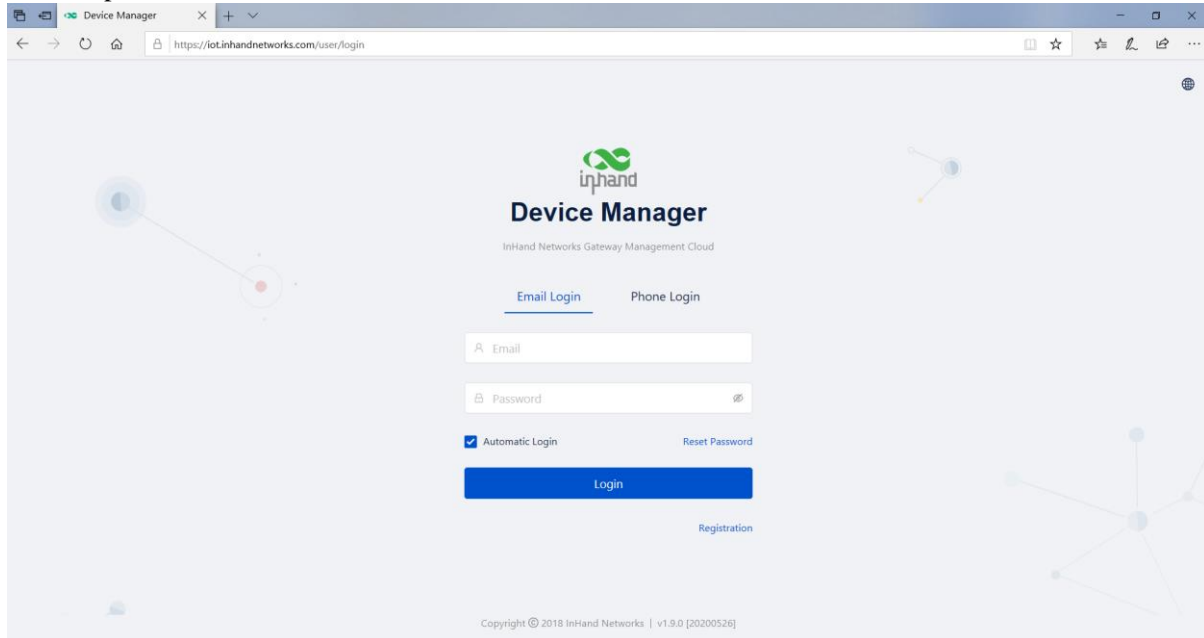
Device Manager

https://iot.inhandnetworks.com/user/login

inhand

Device Manager

InHand Networks Gateway Management Cloud

Email Login

Phone Login

Email

Password

Automatic Login

Reset Password

Login

Registration

Copyright © 2018 InHand Networks | v1.9.0 [20200526]